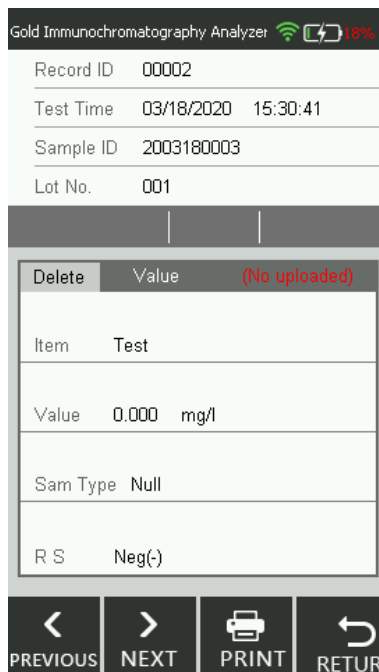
Gold Immunochromatography Analyzer 18%

Record ID 00002

Test Time 03/18/2020 15:30:41

Sample ID 2003180003

Lot No. 001

Delete Value (No uploaded)

Item Test

Value 0.000 mg/l

Sam Type Null

R S Neg(-)

PREVIOUS NEXT PRINT RETUR